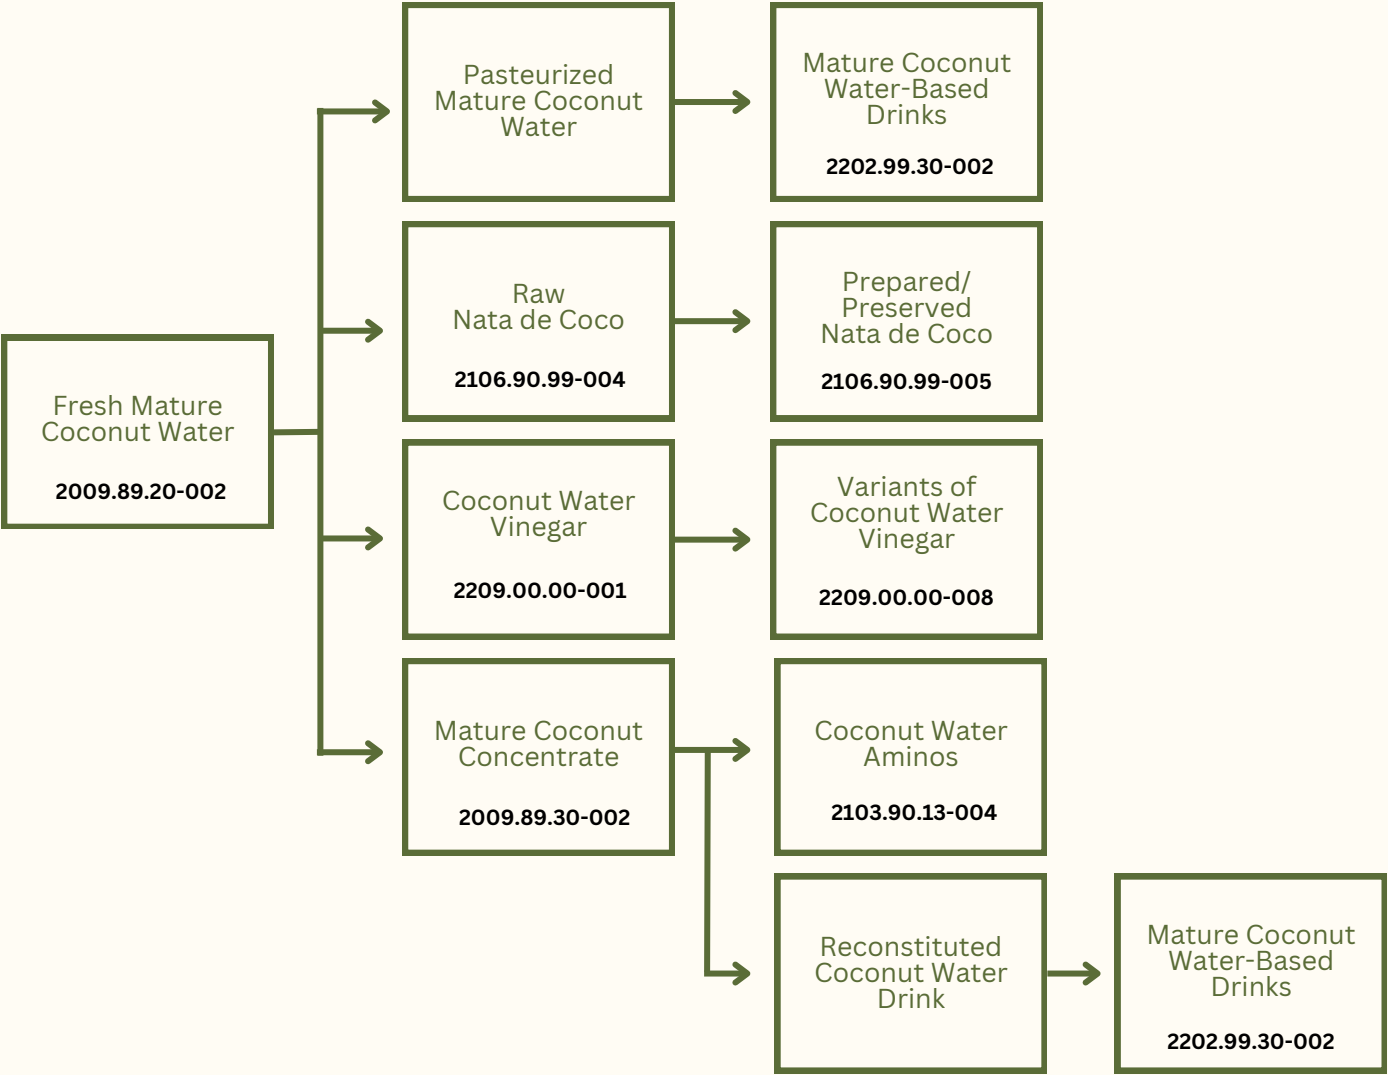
Fresh Mature Coconut Water

2009.89.20-002

Pasteurized Mature Coconut Water

Mature Coconut Water-Based Drinks

2202.99.30-002

Raw Nata de Coco

2106.90.99-004

Prepared/ Preserved Nata de Coco

2106.90.99-005

Coconut Water Vinegar

2209.00.00-001

Variants of Coconut Water Vinegar

2209.00.00-008

Mature Coconut Concentrate

2009.89.30-002

Coconut Water Aminos

2103.90.13-004

Reconstituted Coconut Water Drink

Mature Coconut Water-Based Drinks

2202.99.30-002